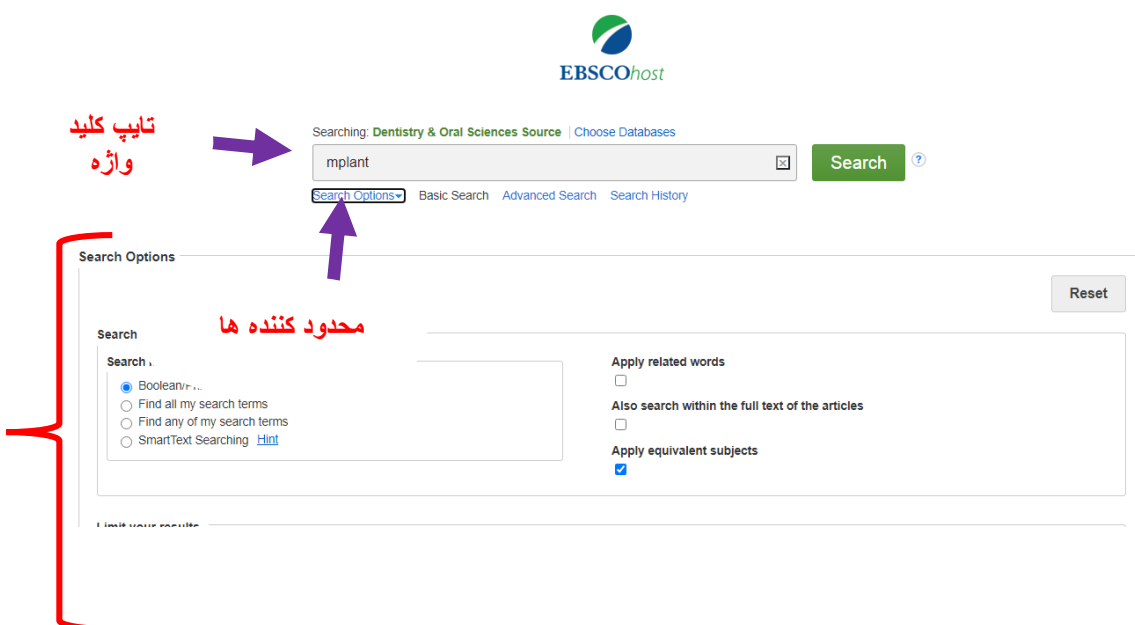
EBSCOhost

تایپ کلید واژه

Searching: Dentistry & Oral Sciences Source | Choose Databases

mplant

Search

?

Search Options▾ Basic Search Advanced Search Search History

Search Options

Reset

محدود کننده ها

Search

Search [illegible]

Boolean/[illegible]

Find all my search terms

Find any of my search terms

SmartText Searching Hint

Apply related words

Also search within the full text of the articles

Apply equivalent subjects

Limit your results